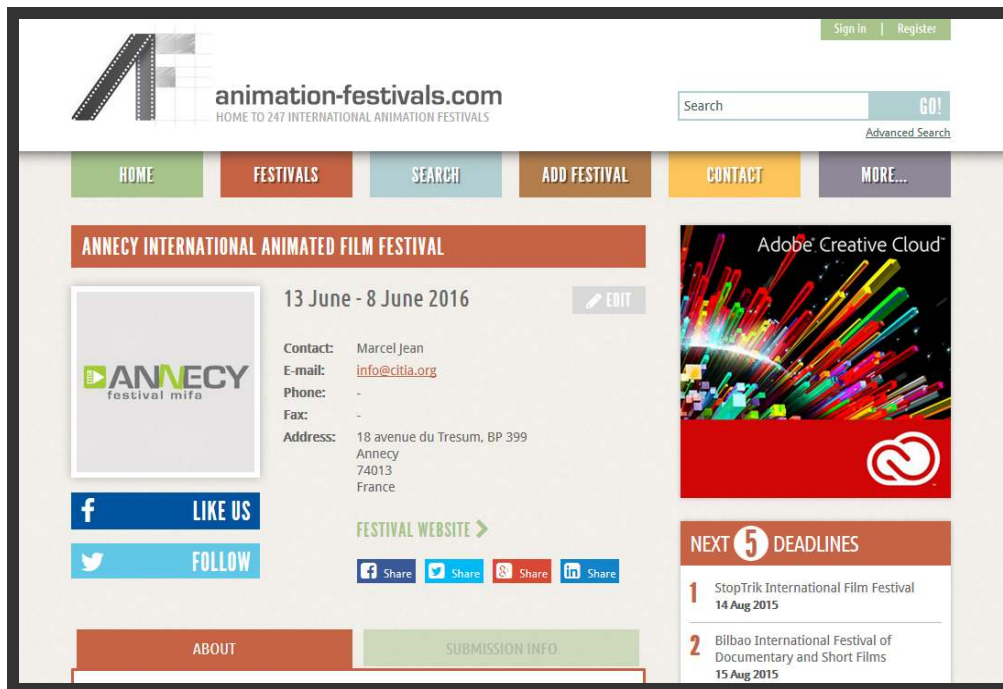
Sign in | Register

animation-festivals.com
HOME TO 247 INTERNATIONAL ANIMATION FESTIVALS

Search GO!
Advanced Search

HOME FESTIVALS SEARCH ADD FESTIVAL CONTACT MORE...

ANNECY INTERNATIONAL ANIMATED FILM FESTIVAL

ANNECY festival mifa

13 June - 8 June 2016

EDIT

Contact: Marcel Jean
E-mail: info@citia.org
Phone: -
Fax: -
Address: 18 avenue du Tresum, BP 399 Annecy 74013 France

FESTIVAL WEBSITE

Share Share Share Share

LIKE US
FOLLOW

Adobe Creative Cloud

NEXT 5 DEADLINES

1 StopTrik International Film Festival
14 Aug 2015

2 Bilbao International Festival of Documentary and Short Films
15 Aug 2015

ABOUT
SUBMISSION INFO